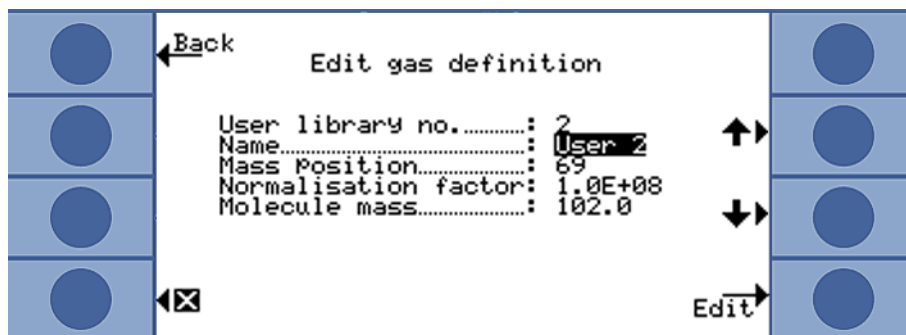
Back
Edit gas definition

User library no.............: 2
Name...............................: User 2
Mass Position...................: 69
Normalisation factor: 1.0E+08
Molecule mass.................: 102.0

Edit